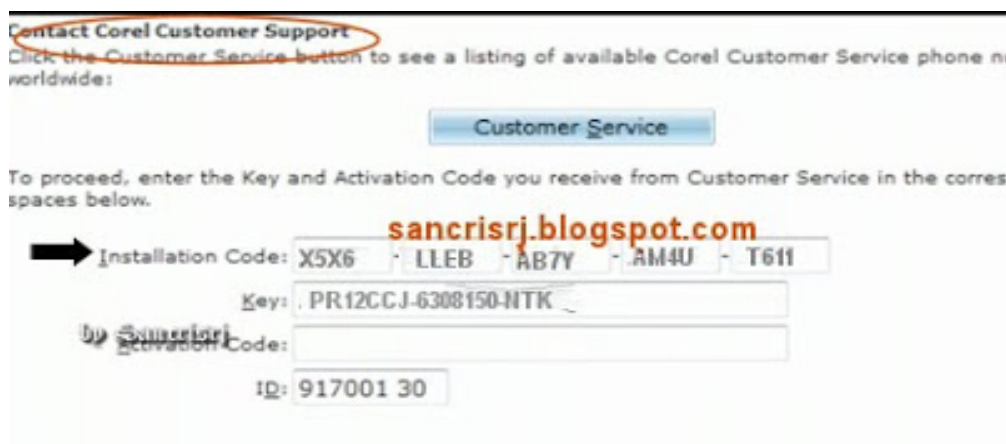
Contact Corel Customer Support

Click the Customer Service button to see a listing of available Corel Customer Service phone n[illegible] worldwide:

Customer Service

To proceed, enter the Key and Activation Code you receive from Customer Service in the corres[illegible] spaces below.

sancrisrj.blogspot.com

Installation Code: X5X6 - LLEB - AB7Y - AM4U - T611

Key: PR12CCJ-6308150-NTK

by Sancrisrj

Activation Code:

ID: 917001 30